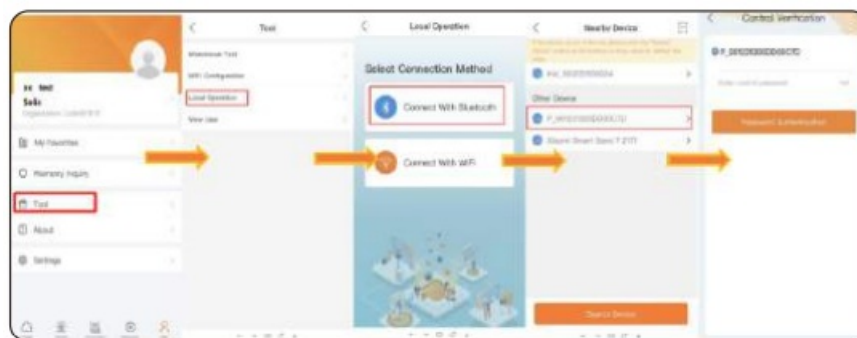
Solo

My Favorites

Warranty Inquiry

Tool

About

Settings

Tool

Maintenance Tool

WiFi Configuration

Local Operation

View Use

Local Operation

Select Connection Method

Connect With Bluetooth

Connect With WiFi

Nearby Device

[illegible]

Other Device

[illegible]

Xiaomi Smart Band 7 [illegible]

Search Device

Control Verification

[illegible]

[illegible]